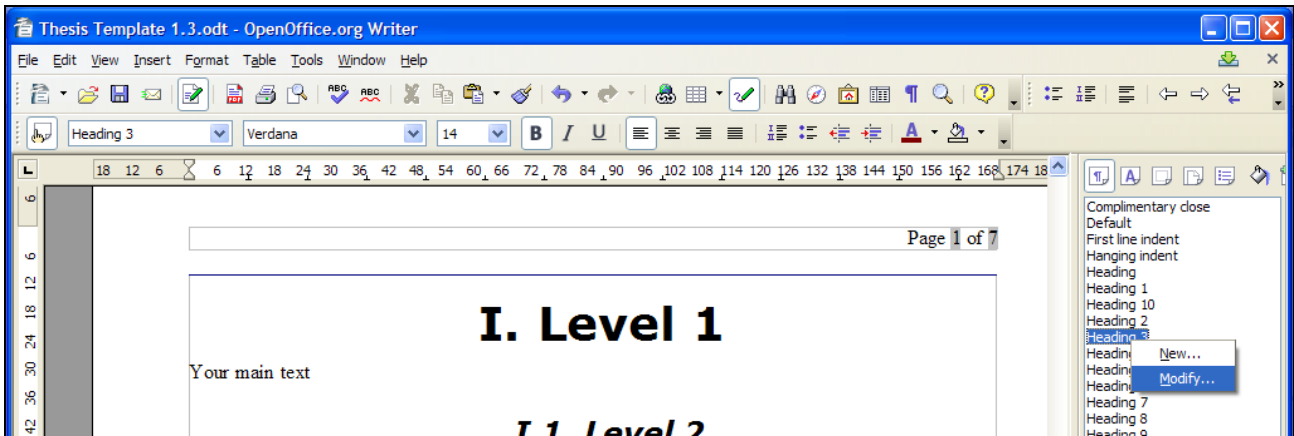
Thesis Template 1.3.odt - OpenOffice.org Writer

File Edit View Insert Format Table Tools Window Help

Heading 3 Verdana 14

18 12 6 6 12 18 24 30 36 42 48 54 60 66 72 78 84 90 96 102 108 114 120 126 132 138 144 150 156 162 168 174 18

6 6 12 18 24 30 36 42

Page 1 of 7

I. Level 1

Your main text

I.1. Level 2

Complimentary close
Default
First line indent
Hanging indent
Heading
Heading 1
Heading 10
Heading 2
Heading 3
Heading
Heading
Heading
Heading 7
Heading 8
Heading 9

New...
Modify...